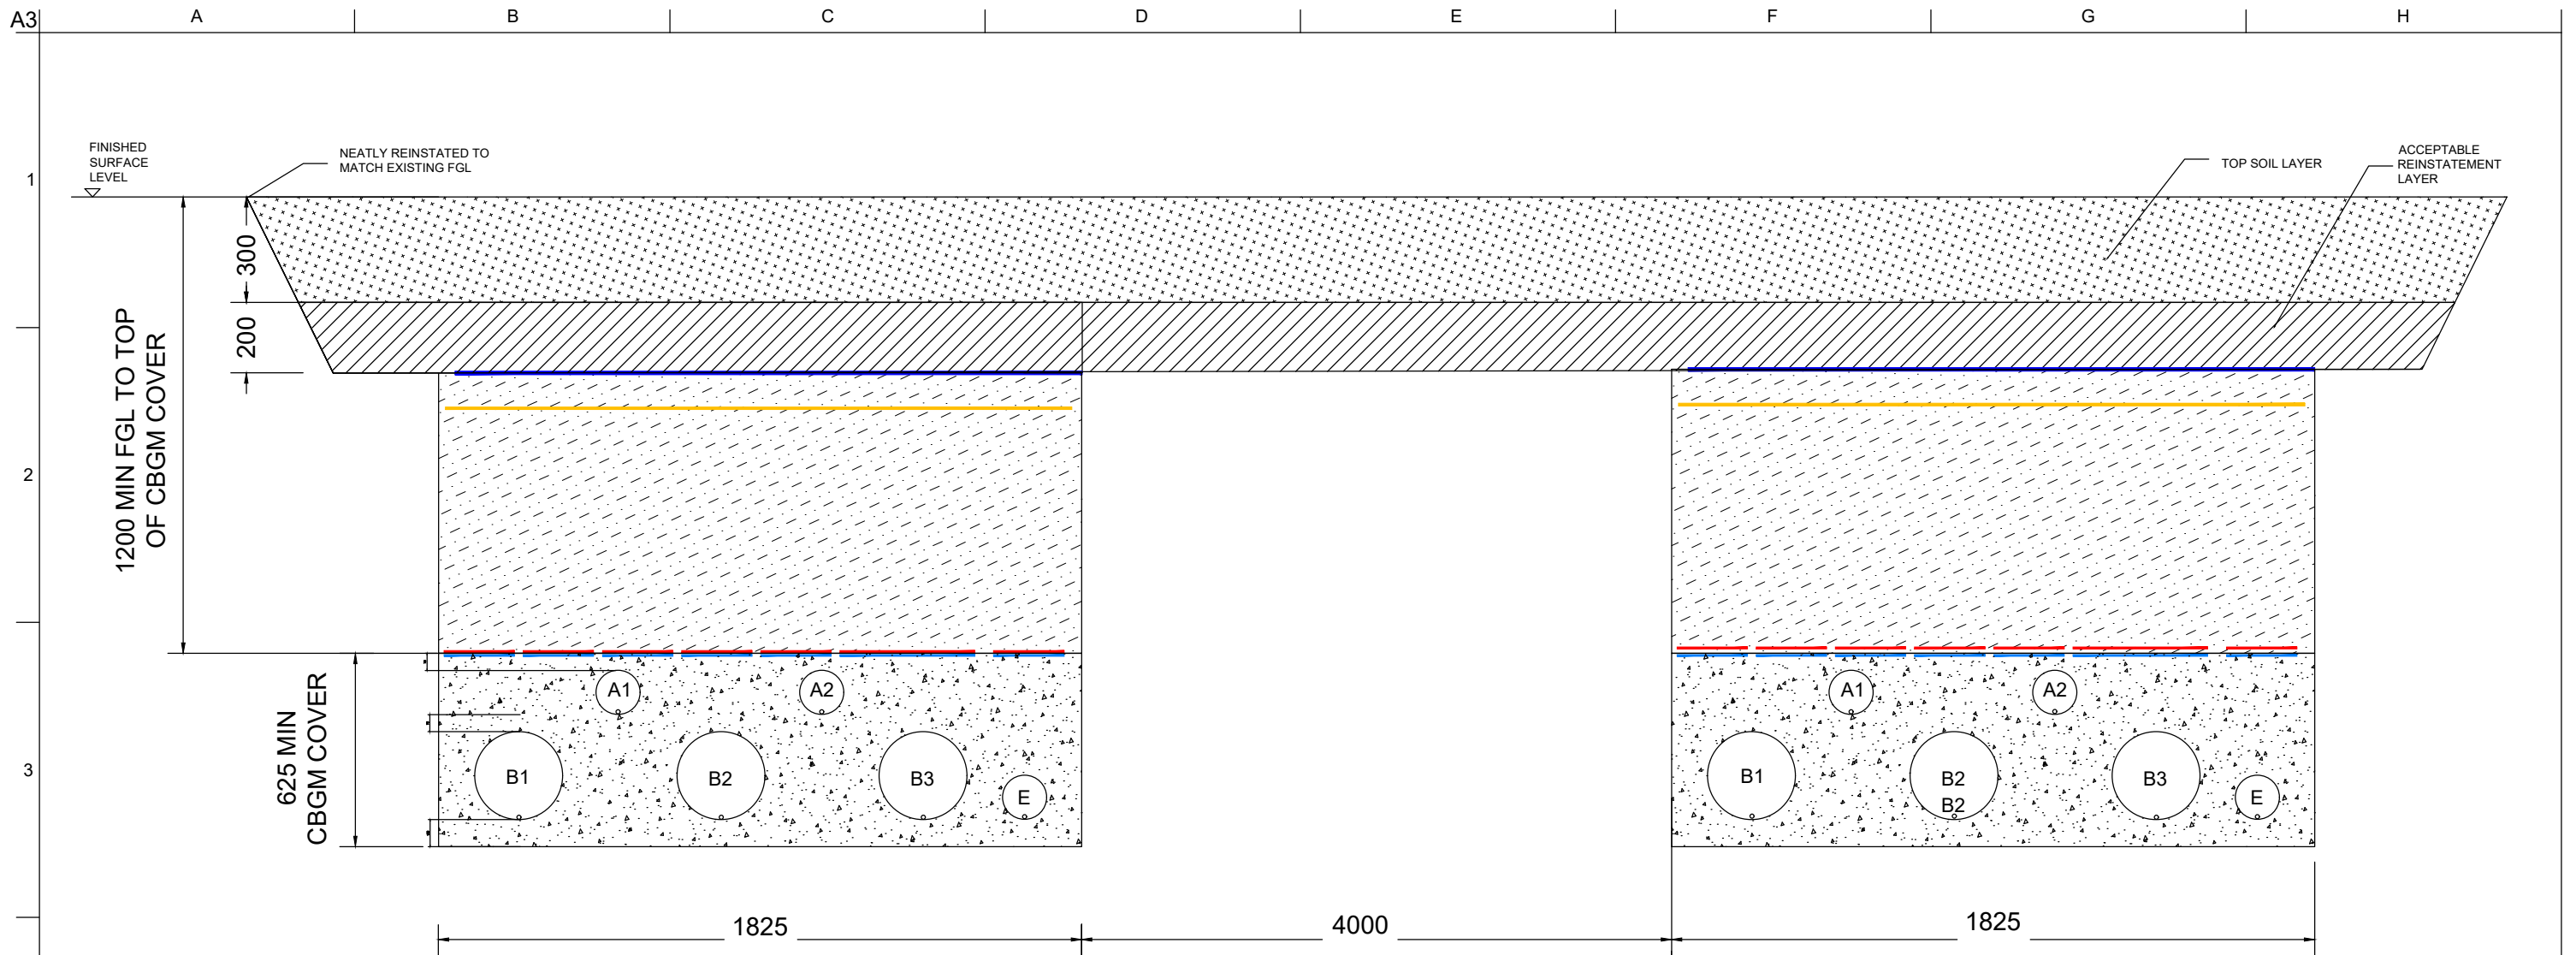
A3

A B C D E F G H

1
2
3

FINISHED SURFACE LEVEL

NEATLY REINSTATED TO MATCH EXISTING FGL

TOP SOIL LAYER

ACCEPTABLE REINSTATEMENT LAYER

300

200

1200 MIN FGL TO TOP OF CBGM COVER

625 MIN CBGM COVER

A1 A2

B1 B2 B3 E

A1 A2

B1 B2 B2 B3 E

1825

4000

1825